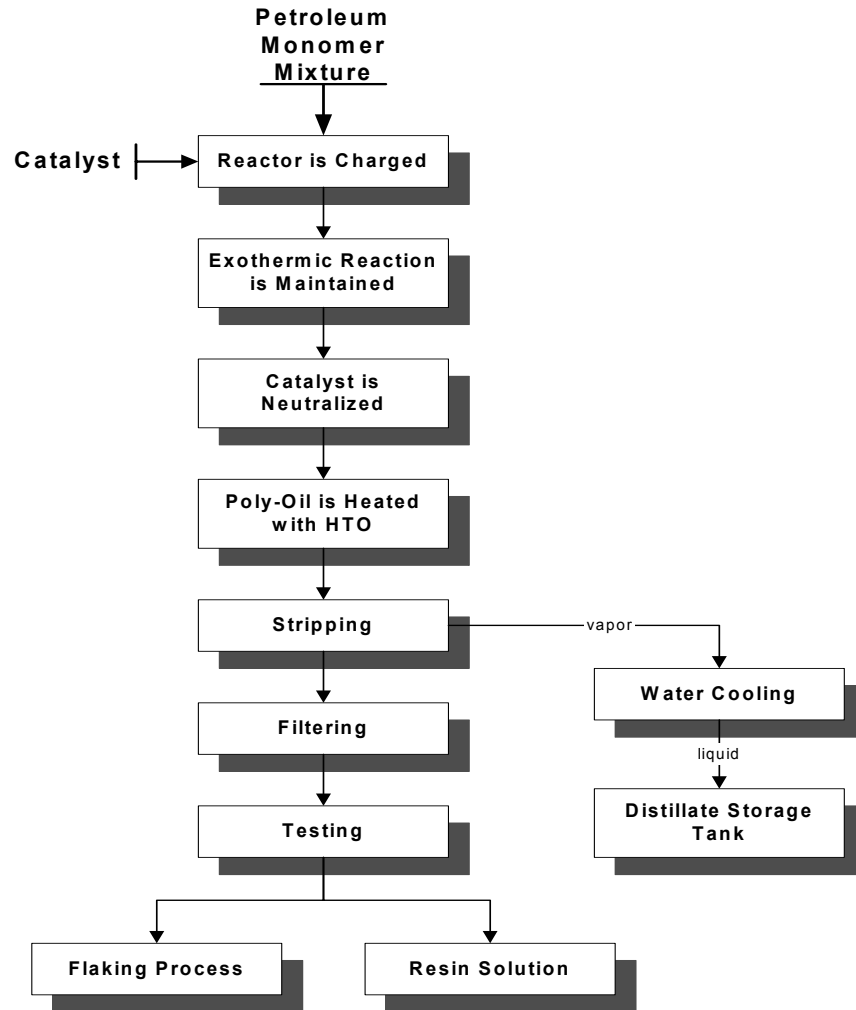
Petroleum Monomer Mixture

Catalyst

Reactor is Charged

Exothermic Reaction is Maintained

Catalyst is Neutralized

Poly-Oil is Heated with HTO

Stripping

vapor

Water Cooling

liquid

Distillate Storage Tank

Filtering

Testing

Flaking Process

Resin Solution